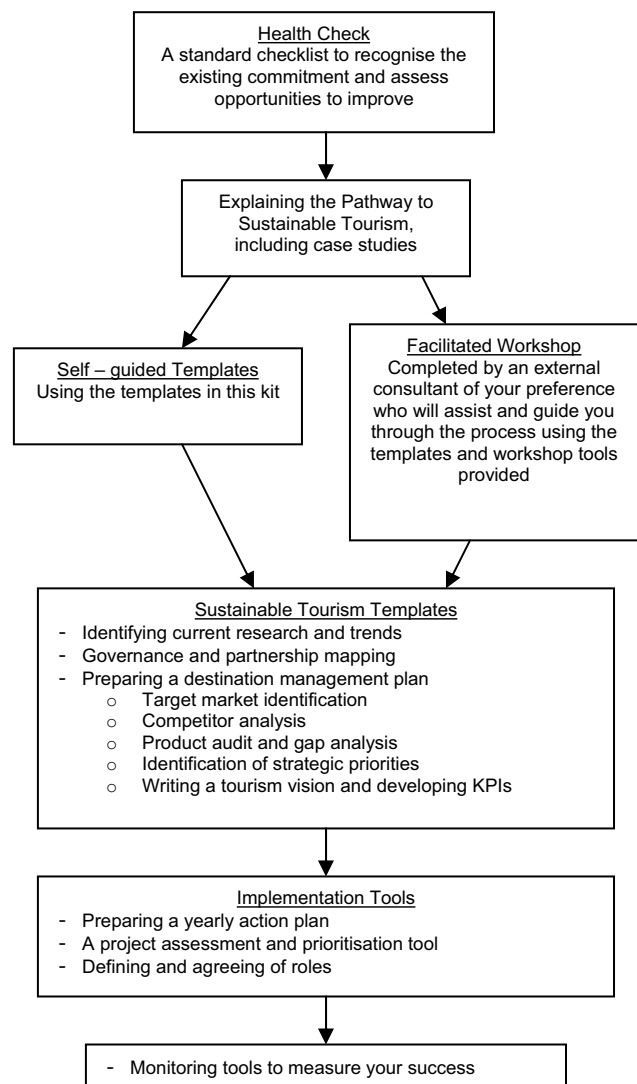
Health Check
A standard checklist to recognise the existing commitment and assess opportunities to improve

Explaining the Pathway to Sustainable Tourism, including case studies

Self – guided Templates
Using the templates in this kit

Facilitated Workshop
Completed by an external consultant of your preference who will assist and guide you through the process using the templates and workshop tools provided

Sustainable Tourism Templates
- Identifying current research and trends
- Governance and partnership mapping
- Preparing a destination management plan
  o Target market identification
  o Competitor analysis
  o Product audit and gap analysis
  o Identification of strategic priorities
  o Writing a tourism vision and developing KPIs

Implementation Tools
- Preparing a yearly action plan
- A project assessment and prioritisation tool
- Defining and agreeing of roles

- Monitoring tools to measure your success